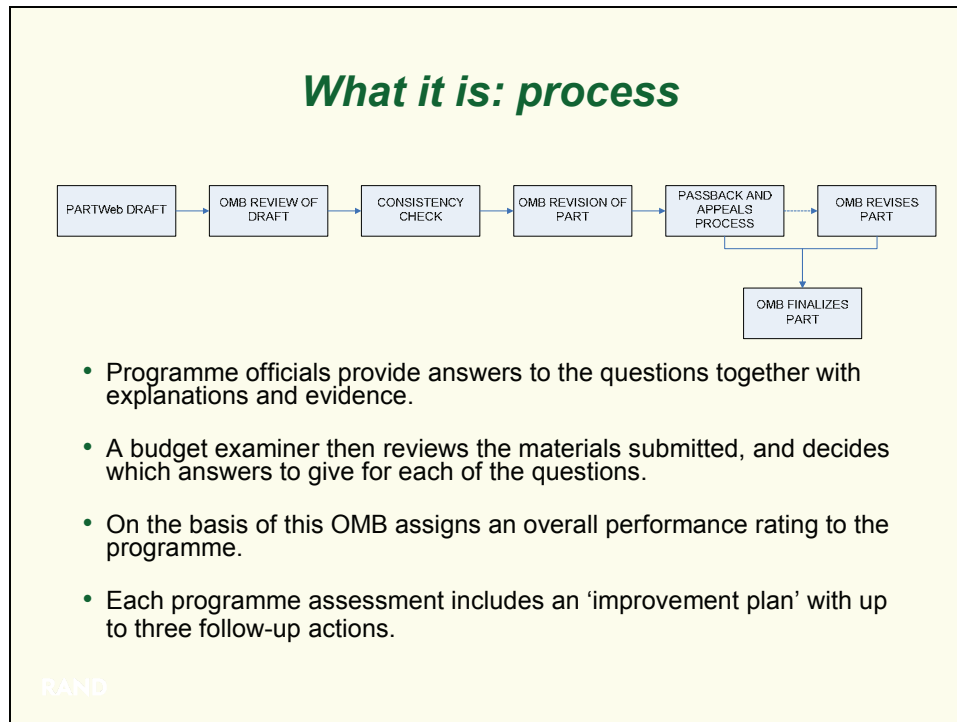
What it is: process

PARTWeb DRAFT

OMB REVIEW OF DRAFT

CONSISTENCY CHECK

OMB REVISION OF PART

PASSBACK AND APPEALS PROCESS

OMB REVISES PART

OMB FINALIZES PART

• Programme officials provide answers to the questions together with explanations and evidence.

• A budget examiner then reviews the materials submitted, and decides which answers to give for each of the questions.

• On the basis of this OMB assigns an overall performance rating to the programme.

• Each programme assessment includes an ‘improvement plan’ with up to three follow-up actions.

RAND